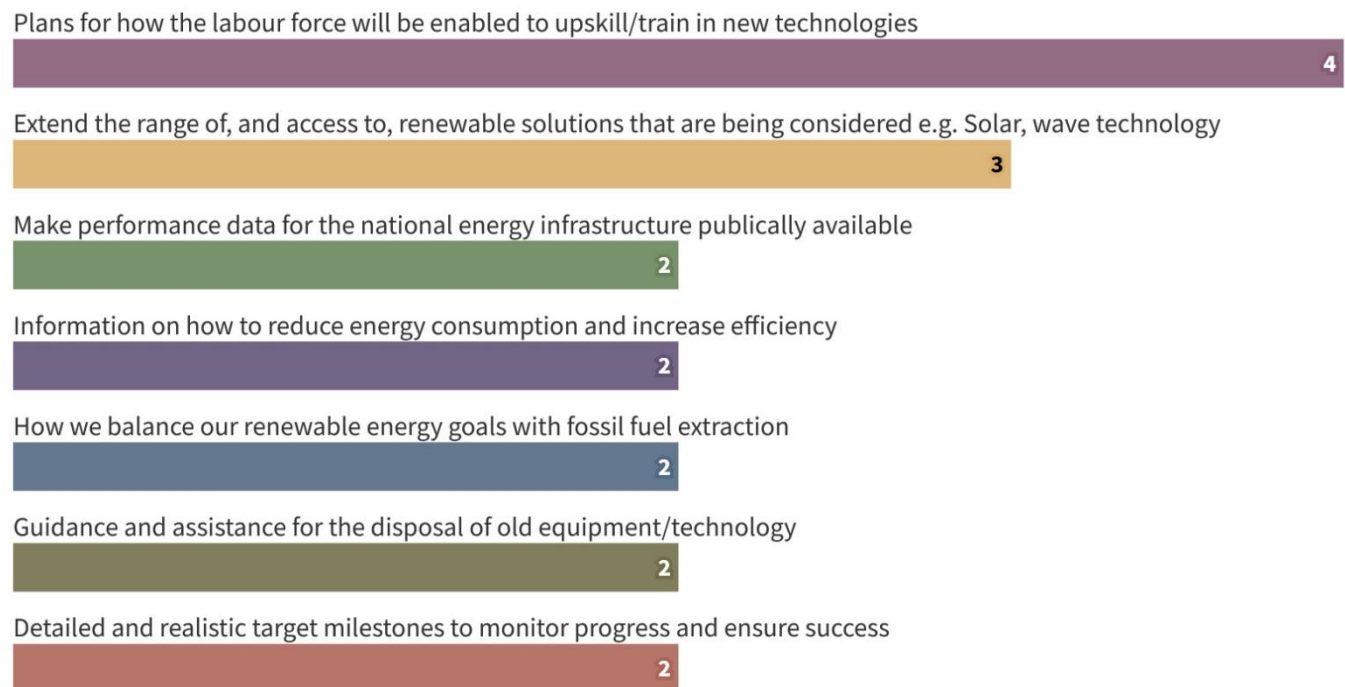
Plans for how the labour force will be enabled to upskill/train in new technologies

4

Extend the range of, and access to, renewable solutions that are being considered e.g. Solar, wave technology

3

Make performance data for the national energy infrastructure publically available

2

Information on how to reduce energy consumption and increase efficiency

2

How we balance our renewable energy goals with fossil fuel extraction

2

Guidance and assistance for the disposal of old equipment/technology

2

Detailed and realistic target milestones to monitor progress and ensure success

2